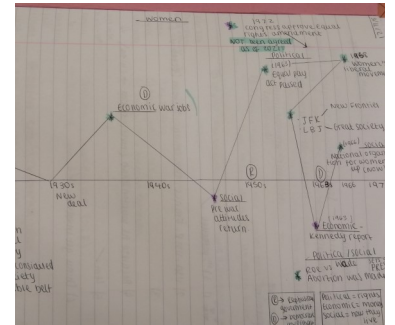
women

1972 congress approves equal rights amendment
NOT RATIFIED AS OF 2022

Political
(1963) Equal pay act passed

1960s
women's liberation movement

Economic war work

New Frontier
JFK
LBJ – Great Society

1930s New deal

1940s

Social pre-war attitudes return

1950s

1960s

1966

197

(1966) NOW National Organisation for Women set up

(1963) Economic – Kennedy report

Political / Social
Roe v Wade
Abortion was made

E = Economic
P = Political
S = Social

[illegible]